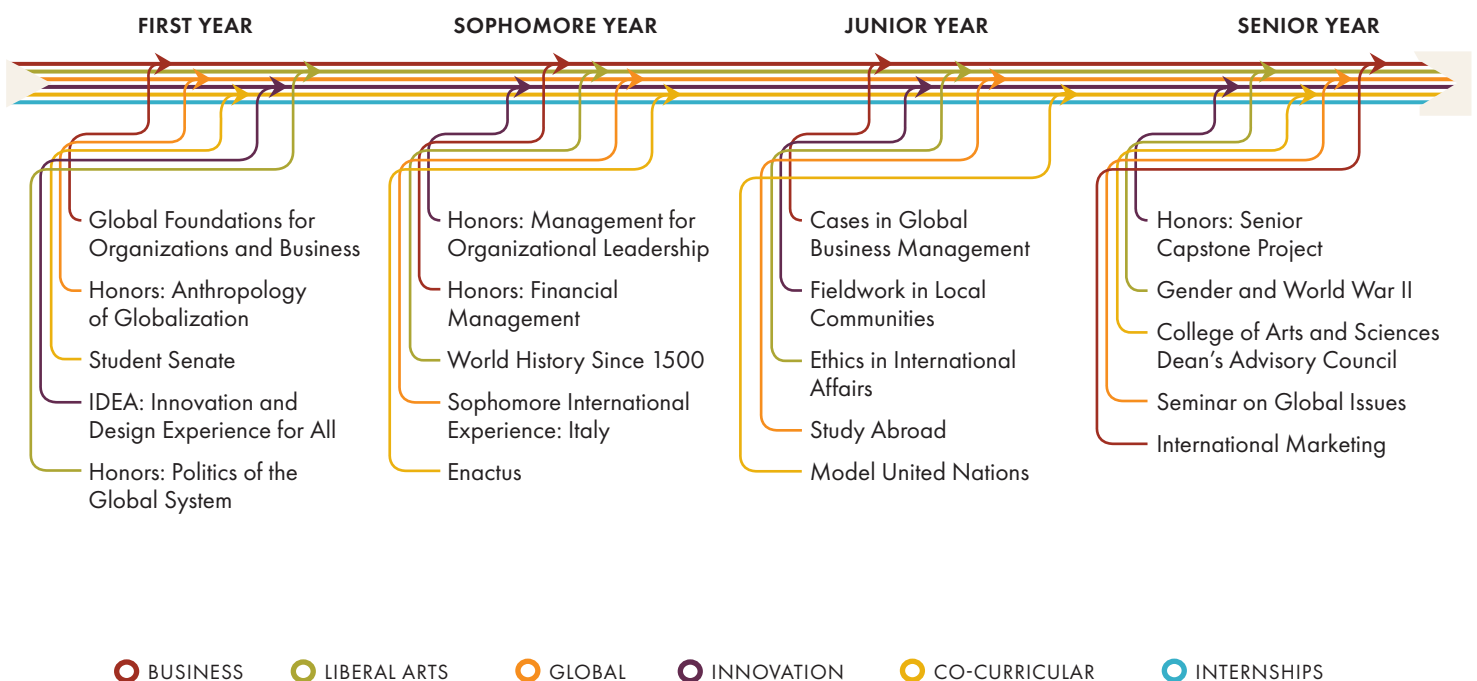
FIRST YEAR

Global Foundations for Organizations and Business

Honors: Anthropology of Globalization

Student Senate

IDEA: Innovation and Design Experience for All

Honors: Politics of the Global System

SOPHOMORE YEAR

Honors: Management for Organizational Leadership

Honors: Financial Management

World History Since 1500

Sophomore International Experience: Italy

Enactus

JUNIOR YEAR

Cases in Global Business Management

Fieldwork in Local Communities

Ethics in International Affairs

Study Abroad

Model United Nations

SENIOR YEAR

Honors: Senior Capstone Project

Gender and World War II

College of Arts and Sciences Dean's Advisory Council

Seminar on Global Issues

International Marketing

BUSINESS LIBERAL ARTS GLOBAL INNOVATION CO-CURRICULAR INTERNSHIPS